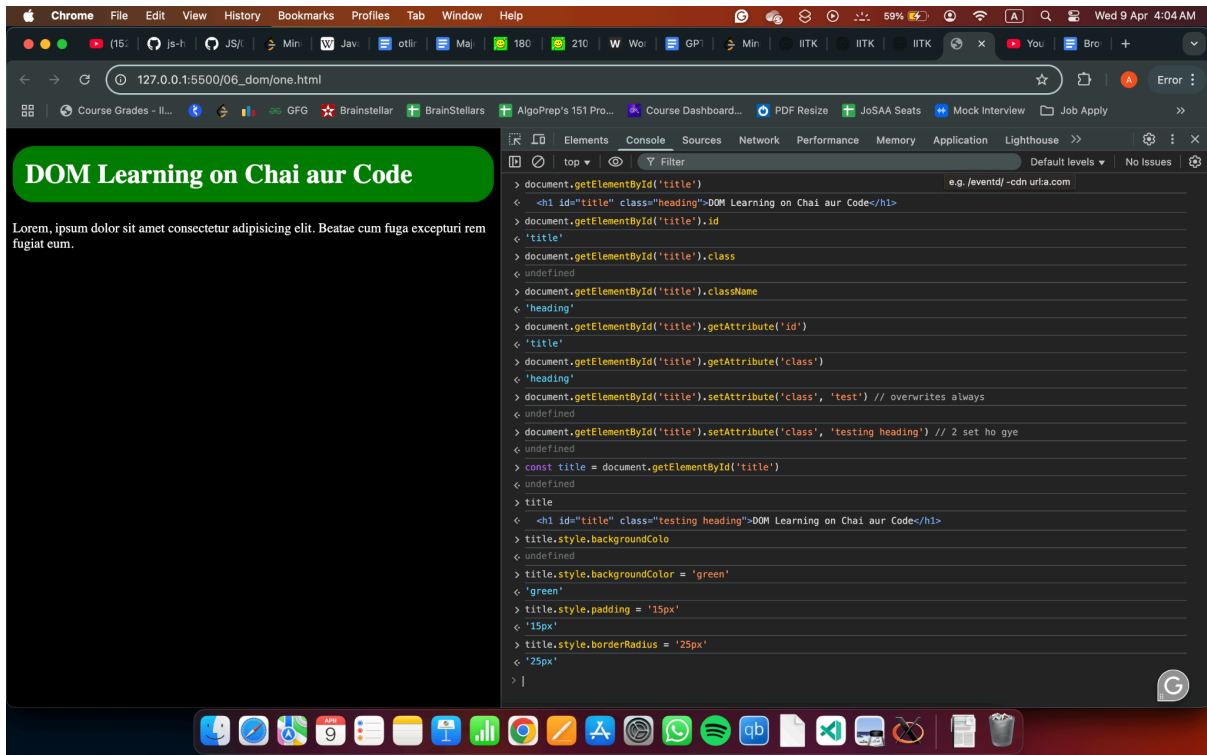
Chrome File Edit View History Bookmarks Profiles Tab Window Help
59% Wed 9 Apr 4:04 AM

(15 js-h JS/( Min Java otlin Maj 180 210 Wo GPT Min IITK IITK IITK You Bro

127.0.0.1:5500/06_dom/one.html
Error

Course Grades - II... GFG Brainstellar BrainStellars AlgoPrep's 151 Pro... Course Dashboard... PDF Resize JoSAA Seats Mock Interview Job Apply

DOM Learning on Chai aur Code

Lorem, ipsum dolor sit amet consectetur adipisicing elit. Beatae cum fuga excepturi rem fugiat eum.

Elements Console Sources Network Performance Memory Application Lighthouse
top Filter Default levels No Issues
e.g. /eventd/ -cdn url:a.com

> document.getElementById('title')
<h1 id="title" class="heading">DOM Learning on Chai aur Code</h1>
> document.getElementById('title').id
'title'
> document.getElementById('title').class
undefined
> document.getElementById('title').className
'heading'
> document.getElementById('title').getAttribute('id')
'title'
> document.getElementById('title').getAttribute('class')
'heading'
> document.getElementById('title').setAttribute('class', 'test') // overwrites always
undefined
> document.getElementById('title').setAttribute('class', 'testing heading') // 2 set ho gye
undefined
> const title = document.getElementById('title')
undefined
> title
<h1 id="title" class="testing heading">DOM Learning on Chai aur Code</h1>
> title.style.backgroundColo
undefined
> title.style.backgroundColor = 'green'
'green'
> title.style.padding = '15px'
'15px'
> title.style.borderRadius = '25px'
'25px'
>

APR 9